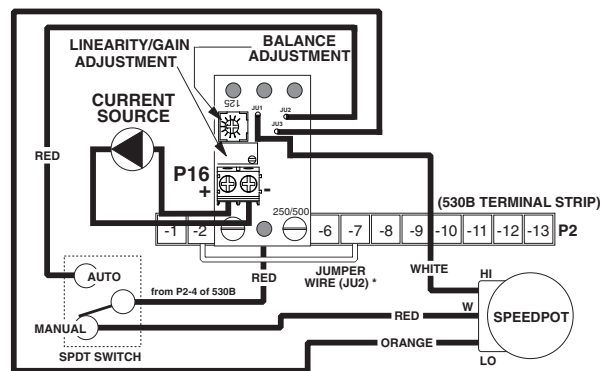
LINEARITY/GAIN ADJUSTMENT

BALANCE ADJUSTMENT

CURRENT SOURCE

125

JU1

JU2

JU3

RED

P16

+

-

250/500

(530B TERMINAL STRIP)

-1 -2 -6 -7 -8 -9 -10 -11 -12 -13 P2

AUTO

RED

JUMPER WIRE (JU2) *

WHITE

HI

from P2-4 of 530B

W

MANUAL

RED

SPEEDPOT

SPDT SWITCH

ORANGE

LO